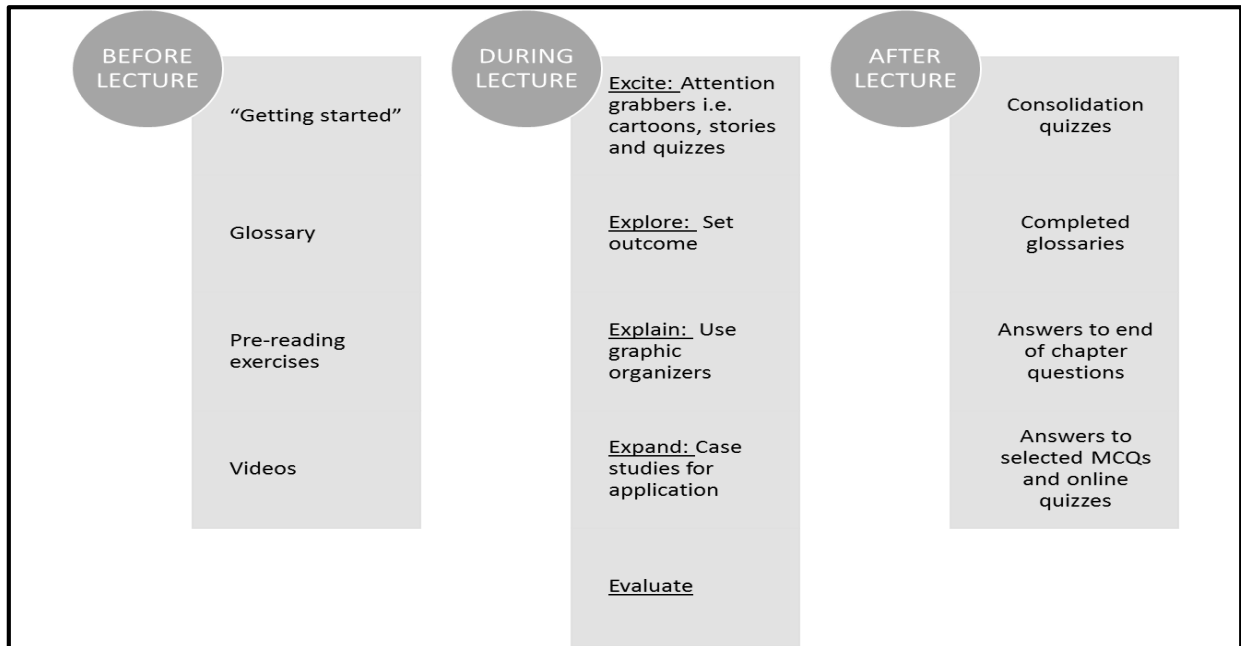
BEFORE LECTURE

"Getting started"

Glossary

Pre-reading exercises

Videos

DURING LECTURE

Excite: Attention grabbers i.e. cartoons, stories and quizzes

Explore: Set outcome

Explain: Use graphic organizers

Expand: Case studies for application

Evaluate

AFTER LECTURE

Consolidation quizzes

Completed glossaries

Answers to end of chapter questions

Answers to selected MCQs and online quizzes